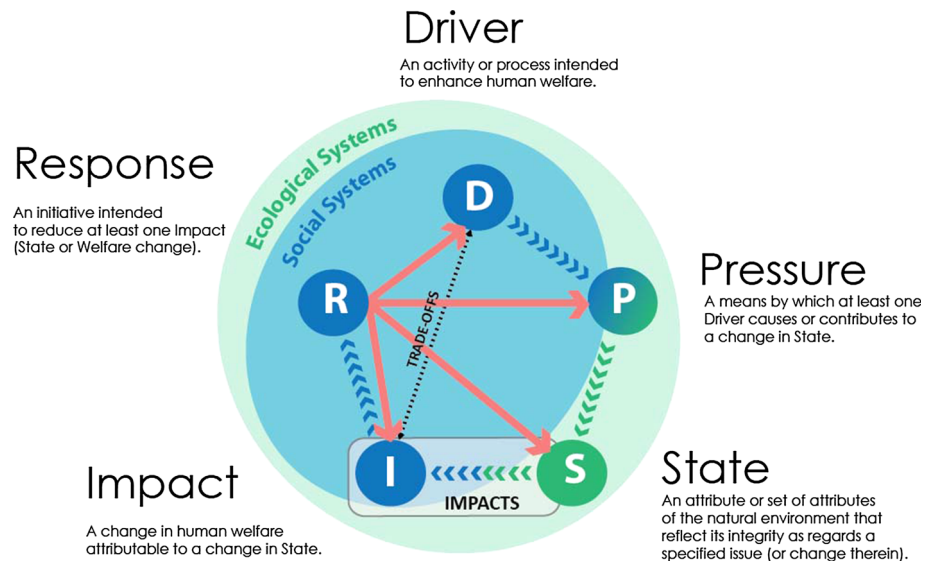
Driver

An activity or process intended to enhance human welfare.

Response

An initiative intended to reduce at least one Impact (State or Welfare change).

Ecological Systems

Social Systems

D

R

P

TRADE-OFFS

I

S

IMPACTS

Pressure

A means by which at least one Driver causes or contributes to a change in State.

Impact

A change in human welfare attributable to a change in State.

State

An attribute or set of attributes of the natural environment that reflect its integrity as regards a specified issue (or change therein).